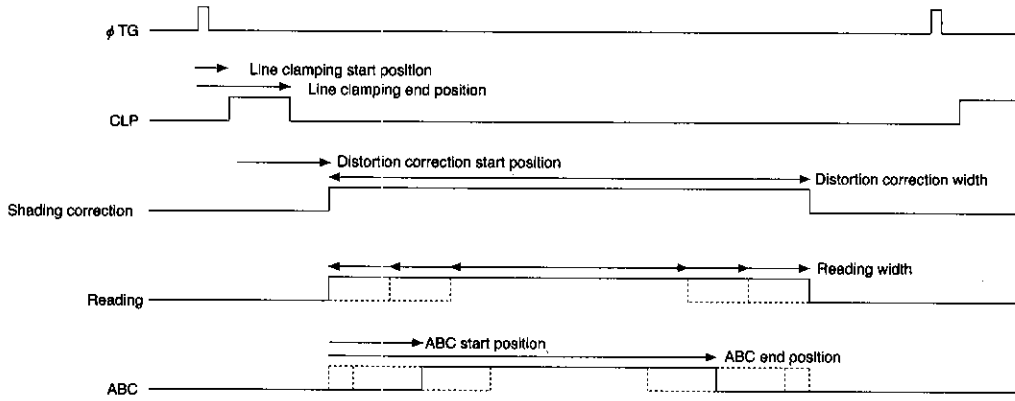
$\phi$ TG

Line clamping start position

Line clamping end position

CLP

Distortion correction start position

Distortion correction width

Shading correction

Reading width

Reading

ABC start position

ABC end position

ABC